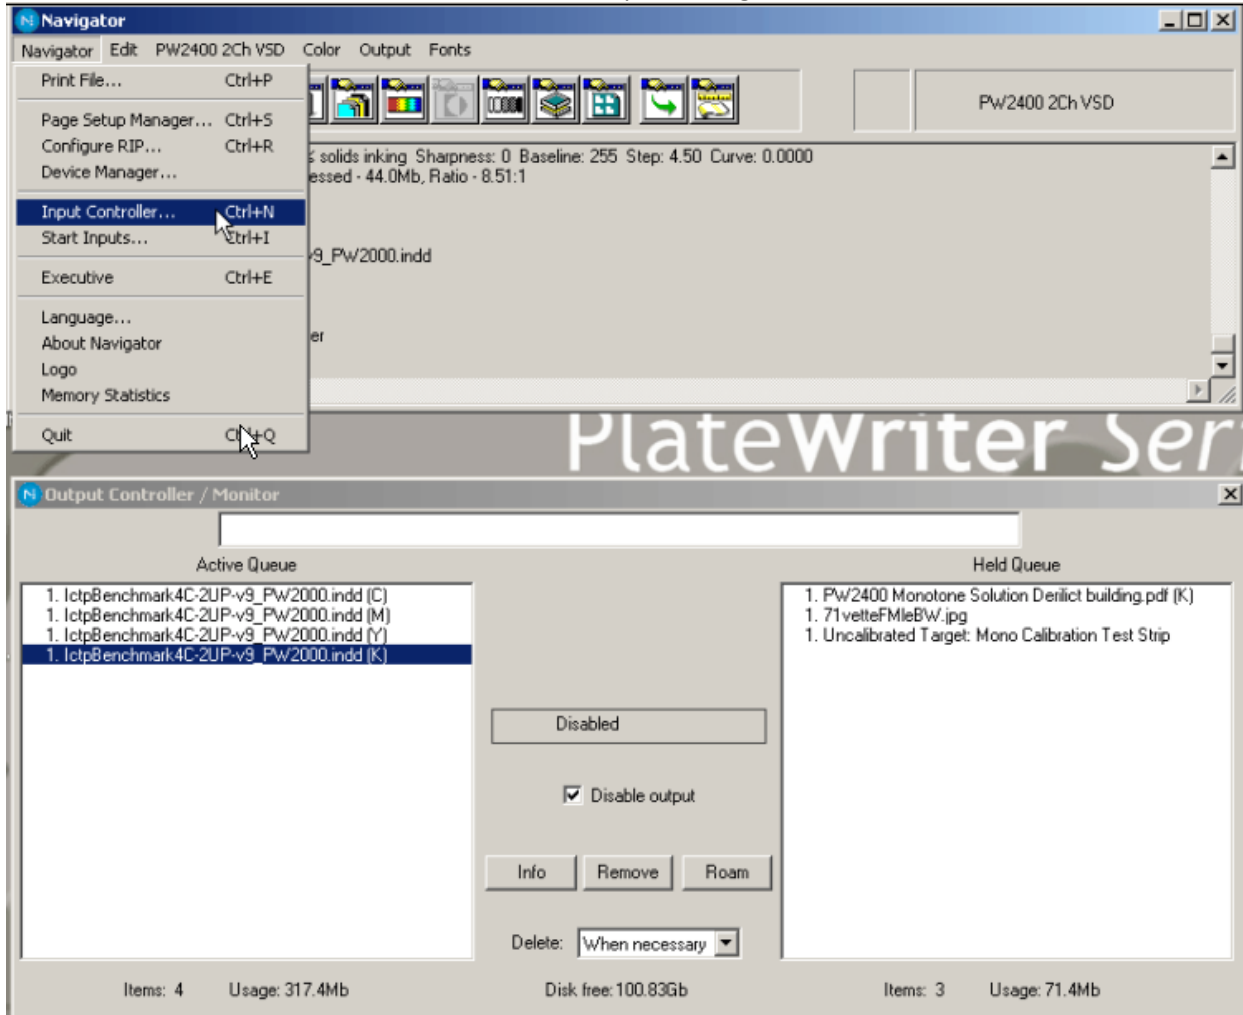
Navigator

Navigator Edit PW2400 2Ch VSD Color Output Fonts

Print File... Ctrl+P
Page Setup Manager... Ctrl+S
Configure RIP... Ctrl+R
Device Manager...
Input Controller... Ctrl+N
Start Inputs... Ctrl+I
Executive Ctrl+E
Language...
About Navigator
Logo
Memory Statistics
Quit Ctrl+Q

PW2400 2Ch VSD

s solids inking Sharpness: 0 Baseline: 255 Step: 4.50 Curve: 0.0000
essed - 44.0Mb, Ratio - 8.51:1

9_PW2000.indd

er

PlateWriter Ser

Output Controller / Monitor

Active Queue

1. IctpBenchmark4C-2UP-v9_PW2000.indd (C)
1. IctpBenchmark4C-2UP-v9_PW2000.indd (M)
1. IctpBenchmark4C-2UP-v9_PW2000.indd (Y)
1. IctpBenchmark4C-2UP-v9_PW2000.indd (K)

Held Queue

1. PW2400 Monotone Solution Derilict building.pdf (K)
1. 71vetteFMleBW.jpg
1. Uncalibrated Target: Mono Calibration Test Strip

Disabled

Disable output

Info Remove Roam

Delete: When necessary

Items: 4 Usage: 317.4Mb Disk free: 100.83Gb Items: 3 Usage: 71.4Mb